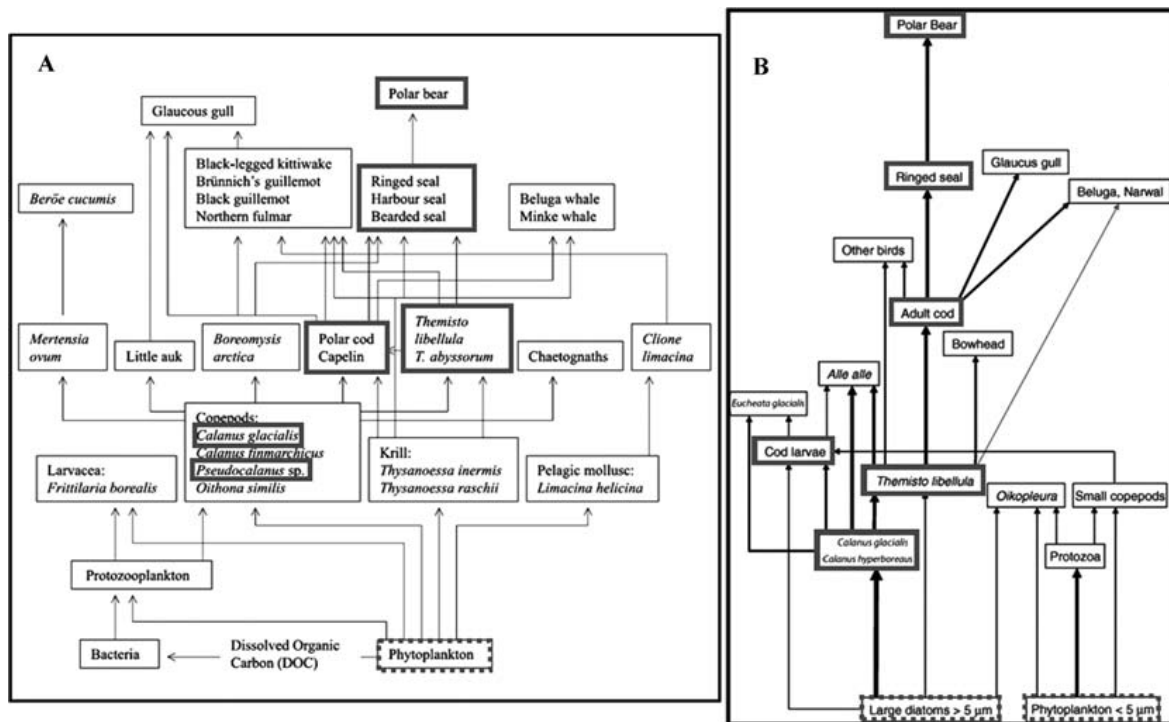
A

Polar bear

Glaucous gull

Black-legged kittiwake
Brünnich's guillemot
Black guillemot
Northern fulmar

Ringed seal
Harbour seal
Bearded seal

Beroë cucumis

Beluga whale
Minke whale

Mertensia ovum

Little auk

Boreomysis arctica

Polar cod
Capelin

Themisto libellula
T. abyssorum

Chaetognaths

Clione limacina

Copepods:
Calanus glacialis
Calanus finmarchicus
Pseudocalanus sp.
Oithona similis

Larvacea:
Frittilaria borealis

Krill:
Thysanoessa inermis
Thysanoessa raschii

Pelagic mollusc:
Limacina helicina

Protozooplankton

Bacteria

Dissolved Organic Carbon (DOC)

Phytoplankton

B

Polar Bear

Ringed seal

Glaucus gull

Beluga, Narwal

Other birds

Adult cod

Bowhead

Alle alle

Eucheata glacialis

Cod larvae

Themisto libellula

Oikopleura

Small copepods

Calanus glacialis
Calanus hyperboreus

Protozoa

Large diatoms > 5 µm

Phytoplankton < 5 µm